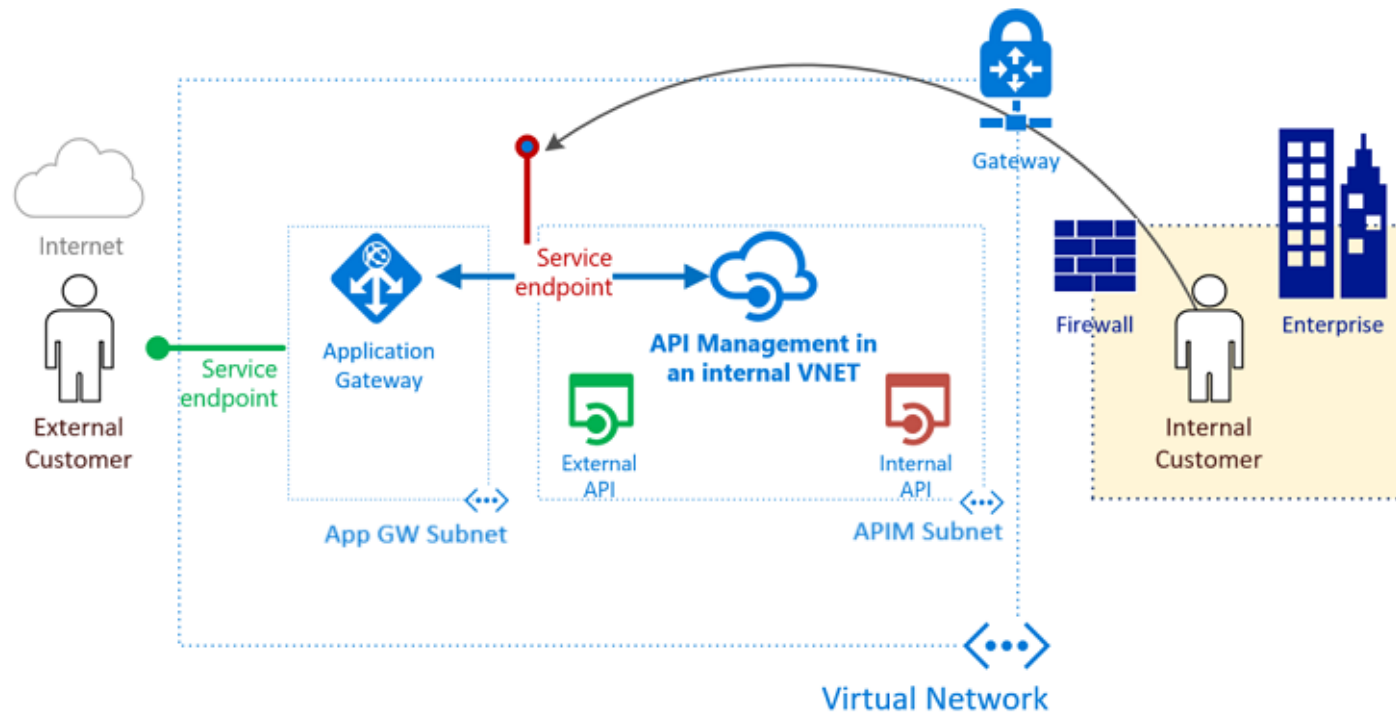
Gateway

Internet

External Customer

Service endpoint

Application Gateway

Service endpoint

API Management in an internal VNET

External API

Internal API

App GW Subnet

APIM Subnet

Firewall

Enterprise

Internal Customer

Virtual Network